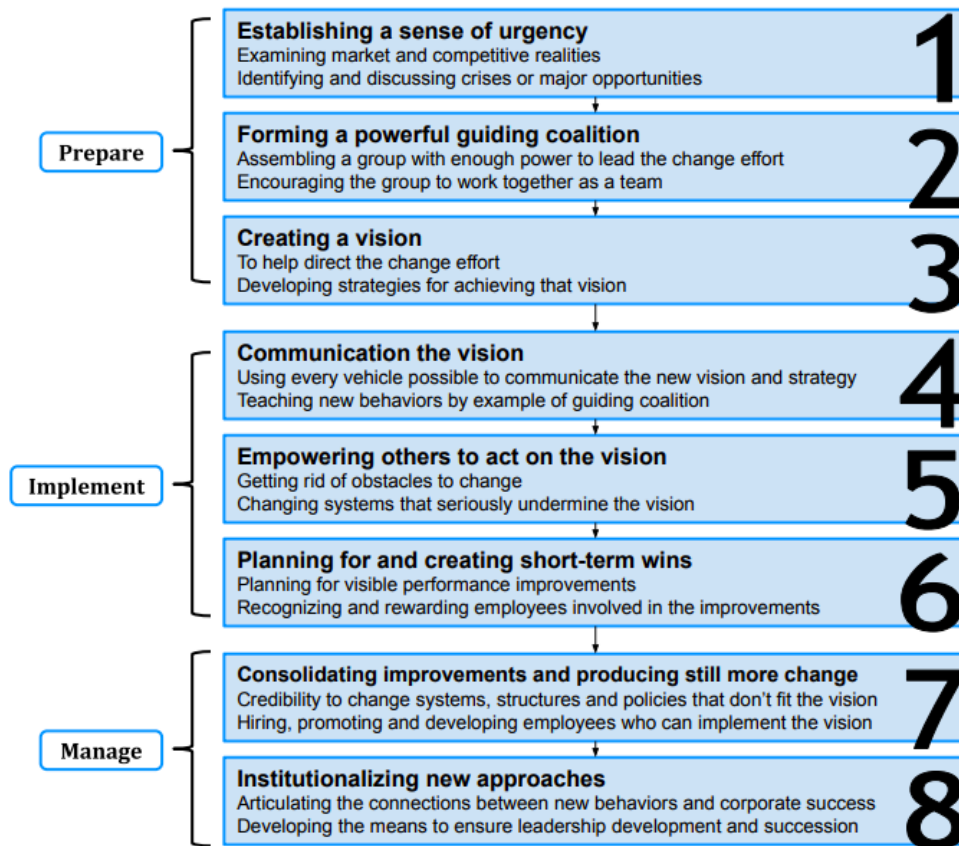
Prepare

Establishing a sense of urgency
Examining market and competitive realities
Identifying and discussing crises or major opportunities
1

Forming a powerful guiding coalition
Assembling a group with enough power to lead the change effort
Encouraging the group to work together as a team
2

Creating a vision
To help direct the change effort
Developing strategies for achieving that vision
3

Implement

Communication the vision
Using every vehicle possible to communicate the new vision and strategy
Teaching new behaviors by example of guiding coalition
4

Empowering others to act on the vision
Getting rid of obstacles to change
Changing systems that seriously undermine the vision
5

Planning for and creating short-term wins
Planning for visible performance improvements
Recognizing and rewarding employees involved in the improvements
6

Manage

Consolidating improvements and producing still more change
Credibility to change systems, structures and policies that don't fit the vision
Hiring, promoting and developing employees who can implement the vision
7

Institutionalizing new approaches
Articulating the connections between new behaviors and corporate success
Developing the means to ensure leadership development and succession
8